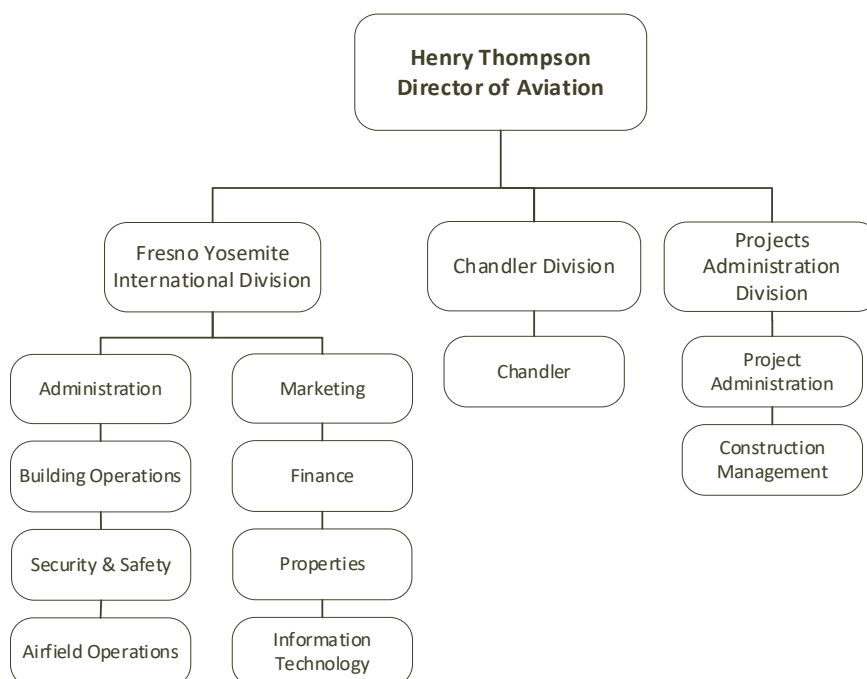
Henry Thompson
Director of Aviation

Fresno Yosemite International Division

Chandler Division

Projects Administration Division

Administration

Building Operations

Security & Safety

Airfield Operations

Marketing

Finance

Properties

Information Technology

Chandler

Project Administration

Construction Management